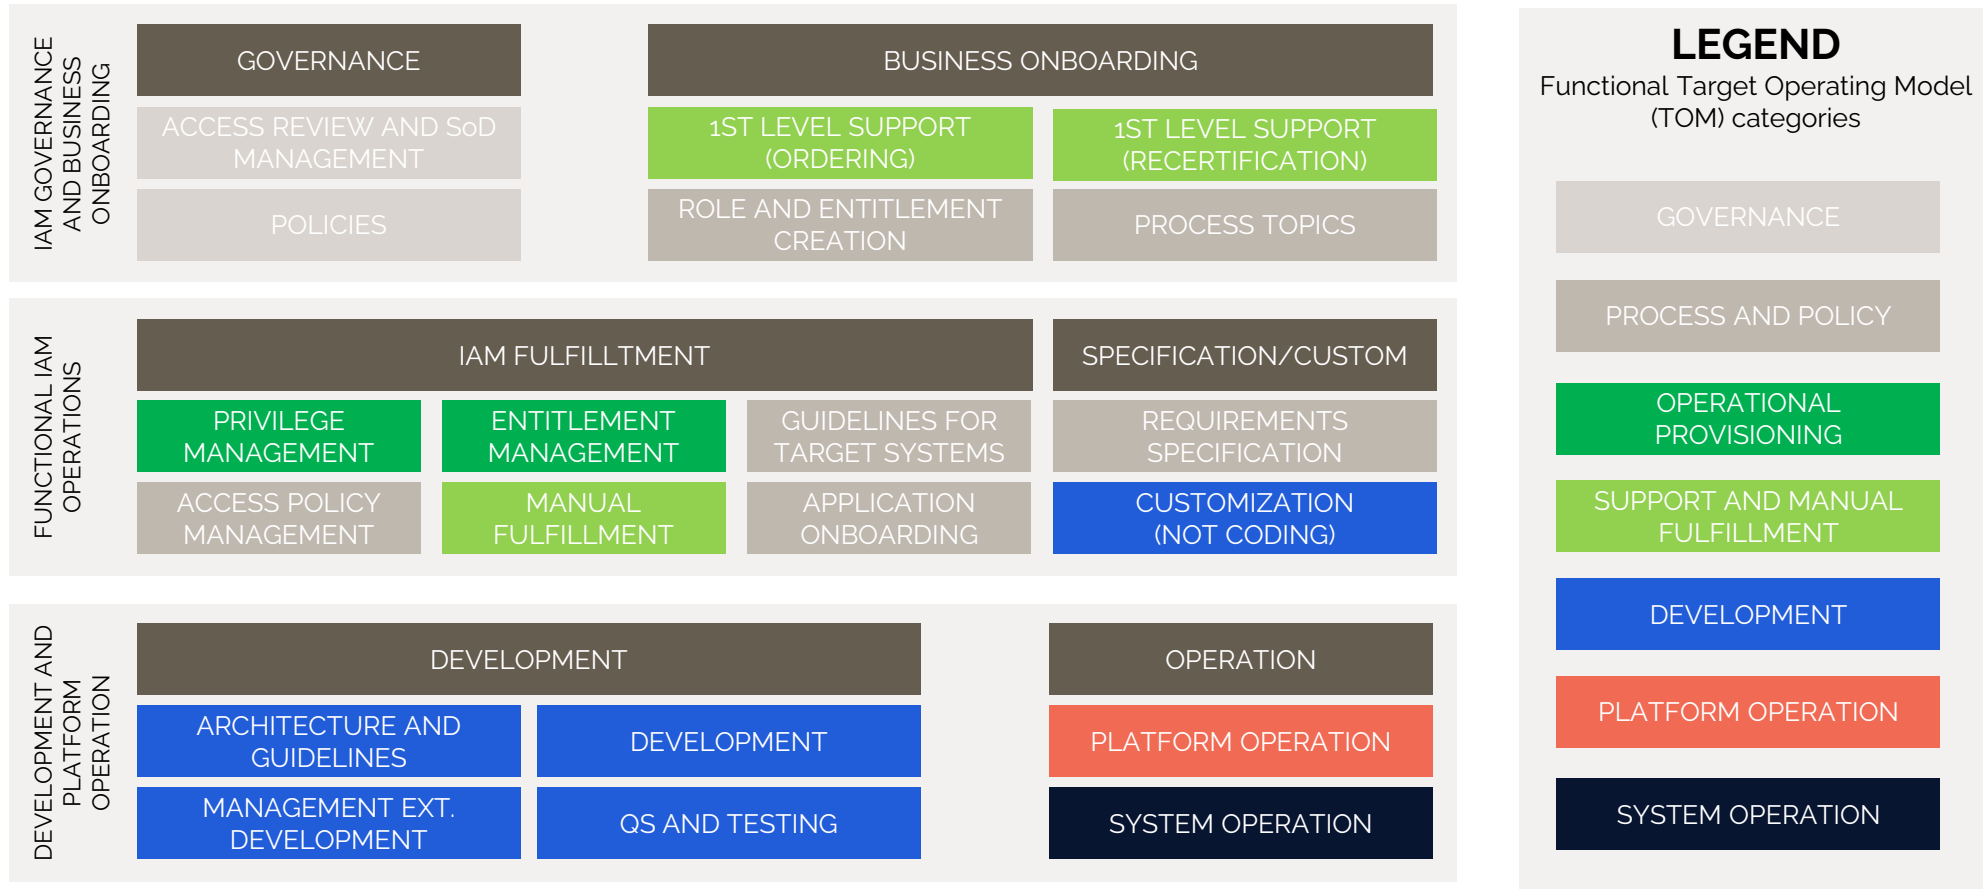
IAM GOVERNANCE AND BUSINESS ONBOARDING

GOVERNANCE

ACCESS REVIEW AND SoD MANAGEMENT

POLICIES

BUSINESS ONBOARDING

1ST LEVEL SUPPORT (ORDERING)

1ST LEVEL SUPPORT (RECERTIFICATION)

ROLE AND ENTITLEMENT CREATION

PROCESS TOPICS

FUNCTIONAL IAM OPERATIONS

IAM FULFILLTMENT

SPECIFICATION/CUSTOM

PRIVILEGE MANAGEMENT

ENTITLEMENT MANAGEMENT

GUIDELINES FOR TARGET SYSTEMS

REQUIREMENTS SPECIFICATION

ACCESS POLICY MANAGEMENT

MANUAL FULFILLMENT

APPLICATION ONBOARDING

CUSTOMIZATION (NOT CODING)

DEVELOPMENT AND PLATFORM OPERATION

DEVELOPMENT

OPERATION

ARCHITECTURE AND GUIDELINES

DEVELOPMENT

PLATFORM OPERATION

MANAGEMENT EXT. DEVELOPMENT

QS AND TESTING

SYSTEM OPERATION

LEGEND
Functional Target Operating Model (TOM) categories

GOVERNANCE

PROCESS AND POLICY

OPERATIONAL PROVISIONING

SUPPORT AND MANUAL FULFILLMENT

DEVELOPMENT

PLATFORM OPERATION

SYSTEM OPERATION